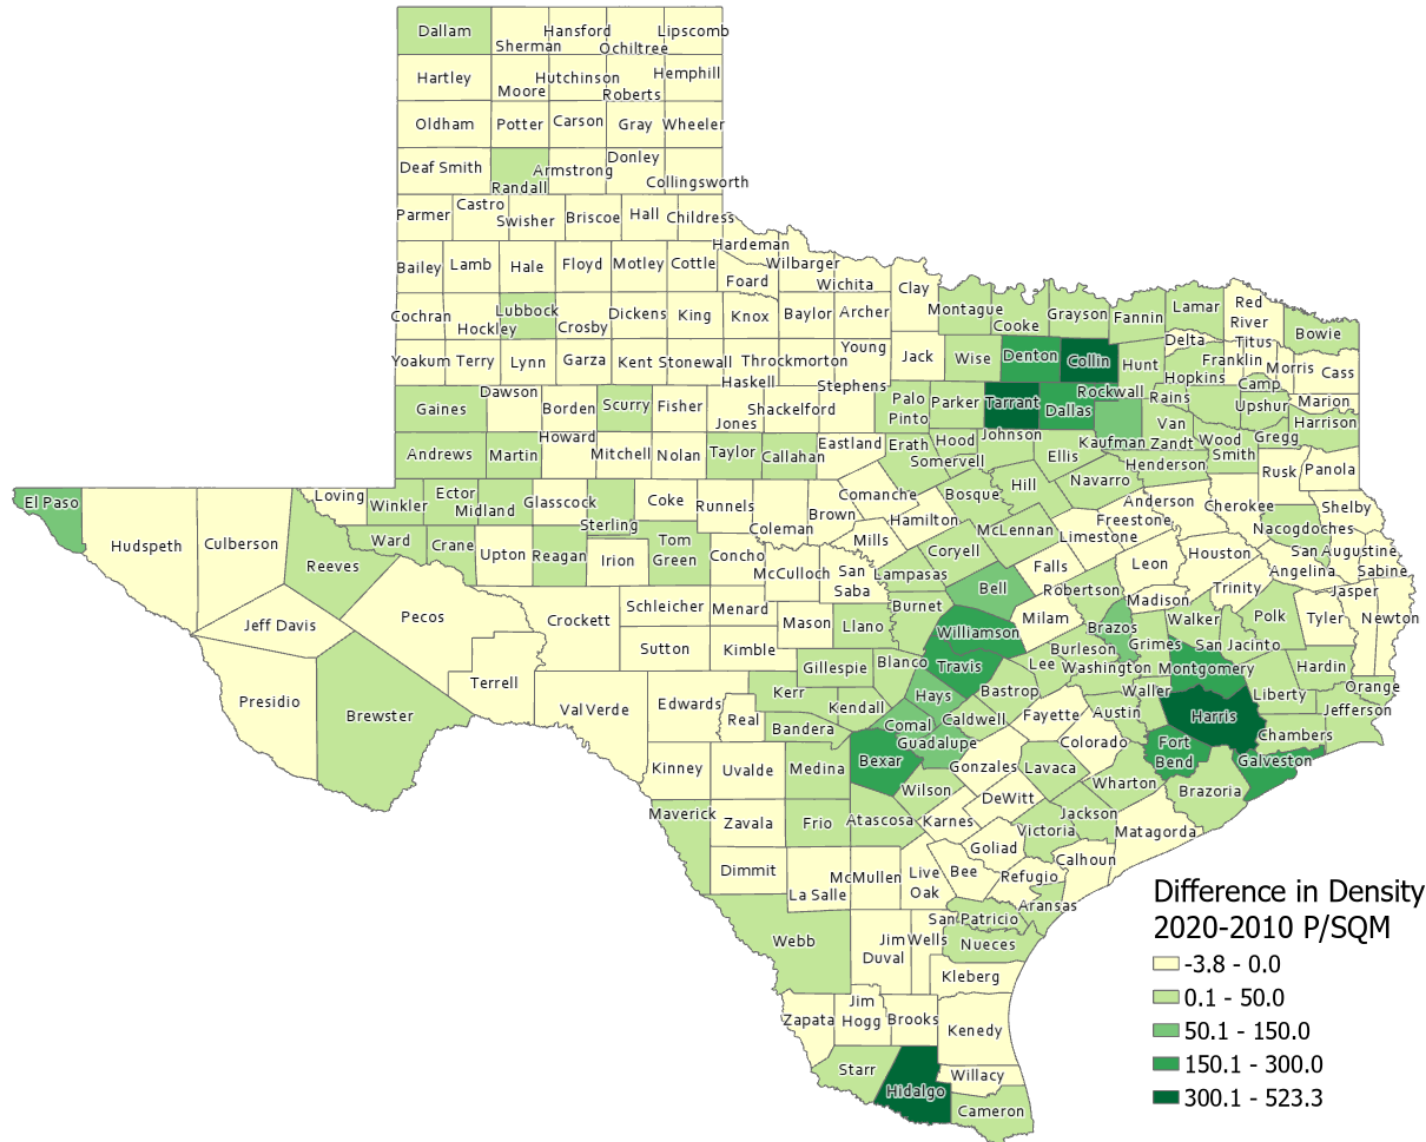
Dallam Hansford Lipscomb Sherman Ochiltree
Hartley Hutchinson Hemphill Moore Roberts
Oldham Potter Carson Gray Wheeler
Deaf Smith Armstrong Donley Randall Collingsworth
Parmer Castro Swisher Briscoe Hall Childress
Hardeman
Bailey Lamb Hale Floyd Motley Cottle Wilbarger
Foard Wichita Clay
Cochran Lubbock Hockley Crosby Dickens King Knox Baylor Archer Montague Cooke Grayson Fannin Lamar Red River Bowie
Delta Titus
Yoakum Terry Lynn Garza Kent Stonewall Throckmorton Young Jack Wise Denton Collin Hunt Franklin Morris Cass
Haskell Stephens Hopkins Camp
Gaines Dawson Borden Scurry Fisher Shackelford Palo Pinto Parker Tarrant Rockwall Rains Upshur Marion
Jones Dallas Van Zandt Harrison
Andrews Martin Howard Mitchell Nolan Taylor Callahan Eastland Erath Hood Johnson Kaufman Wood Gregg
Somervell Ellis Henderson Smith
Rusk Panola
El Paso Loving Winkler Ector Midland Glasscock Coke Runnels Comanche Bosque Hill Navarro Anderson Cherokee Shelby
Sterling Brown Hamilton Freestone Nacogdoches
Hudspeth Culberson Ward Crane Upton Reagan Irion Tom Green Coleman McLennan Limestone
Concho Mills Coryell San Augustine
Reeves McCulloch San Saba Lampasas Falls Leon Houston Angelina Sabine
Bell Robertson Trinity Jasper
Pecos Crockett Schleicher Menard Mason Llano Burnet Milam Madison Walker Polk Tyler Newton
Jeff Davis Sutton Kimble Williamson Brazos Grimes San Jacinto
Gillespie Blanco Travis Lee Burleson Washington Montgomery Hardin
Terrell Kerr Hays Bastrop Waller Liberty Orange
Presidio Brewster Val Verde Edwards Real Kendall Caldwell Fayette Austin Harris Jefferson
Bandera Comal Guadalupe Colorado Fort Bend Chambers
Kinney Uvalde Medina Bexar Gonzales Lavaca Galveston
Wilson DeWitt Wharton Brazoria
Maverick Zavala Frio Atascosa Karnes Jackson Matagorda
Victoria
Goliad Calhoun
Dimmit McMullen Live Oak Bee Refugio
La Salle Aransas
San Patricio
Webb Jim Wells Nueces
Duval Kleberg
Jim Hogg Zapata Brooks Kenedy
Starr Willacy
Hidalgo Cameron

Difference in Density
2020-2010 P/SQM
-3.8 - 0.0
0.1 - 50.0
50.1 - 150.0
150.1 - 300.0
300.1 - 523.3